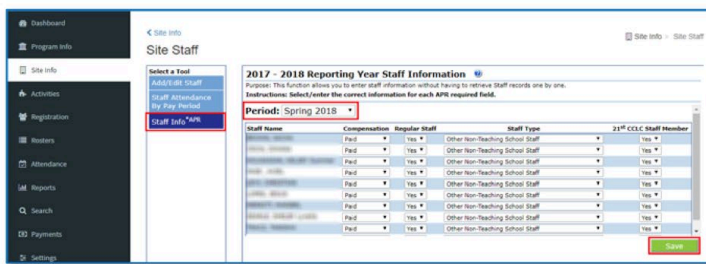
Dashboard
Program Info
Site Info
Activities
Registration
Rosters
Attendance
Reports
Search
Payments
Settings

< Site Info
Site Staff

Site Info > Site Staff

Select a Tool
Add/Edit Staff
Staff Attendance By Pay Period
Staff Info*APR

2017 - 2018 Reporting Year Staff Information
Purpose: This function allows you to enter staff information without having to retrieve Staff records one by one.
Instructions: Select/enter the correct information for each APR required field.

Period: Spring 2018

| Staff Name | Compensation | Regular Staff | Staff Type | 21st CCLC Staff Member |
|---|---|---|---|---|
| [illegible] | Paid | Yes | Other Non-Teaching School Staff | Yes |
| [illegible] | Paid | Yes | Other Non-Teaching School Staff | Yes |
| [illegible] | Paid | Yes | Other Non-Teaching School Staff | Yes |
| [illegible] | Paid | Yes | Other Non-Teaching School Staff | Yes |
| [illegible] | Paid | Yes | Other Non-Teaching School Staff | Yes |
| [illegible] | Paid | Yes | Other Non-Teaching School Staff | Yes |
| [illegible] | Paid | Yes | Other Non-Teaching School Staff | Yes |
| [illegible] | Paid | Yes | Other Non-Teaching School Staff | Yes |
| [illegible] | Paid | Yes | Other Non-Teaching School Staff | Yes |

Save